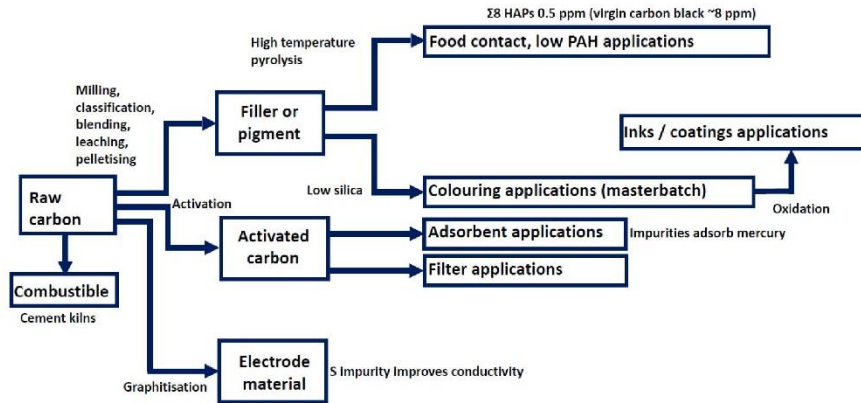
Σ8 HAPs 0.5 ppm (virgin carbon black ~8 ppm)

High temperature pyrolysis

Food contact, low PAH applications

Milling, classification, blending, leaching, pelletising

Filler or pigment

Inks / coatings applications

Raw carbon

Low silica

Colouring applications (masterbatch)

Oxidation

Activation

Activated carbon

Adsorbent applications

Impurities adsorb mercury

Filter applications

Combustible

Cement kilns

Electrode material

S impurity improves conductivity

Graphitisation